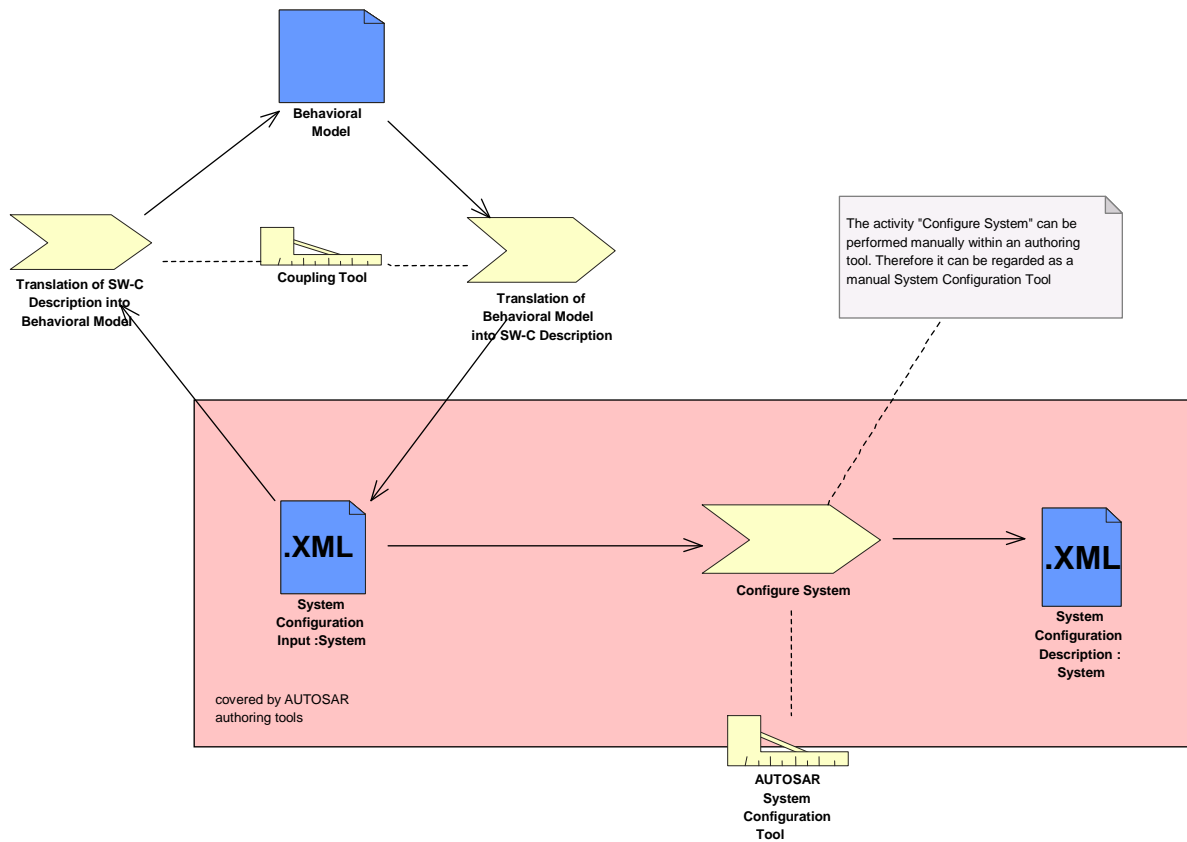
Behavioral Model

Translation of SW-C Description into Behavioral Model

Coupling Tool

Translation of Behavioral Model into SW-C Description

The activity "Configure System" can be performed manually within an authoring tool. Therefore it can be regarded as a manual System Configuration Tool

.XML

System Configuration Input :System

Configure System

.XML

System Configuration Description : System

covered by AUTOSAR authoring tools

AUTOSAR System Configuration Tool